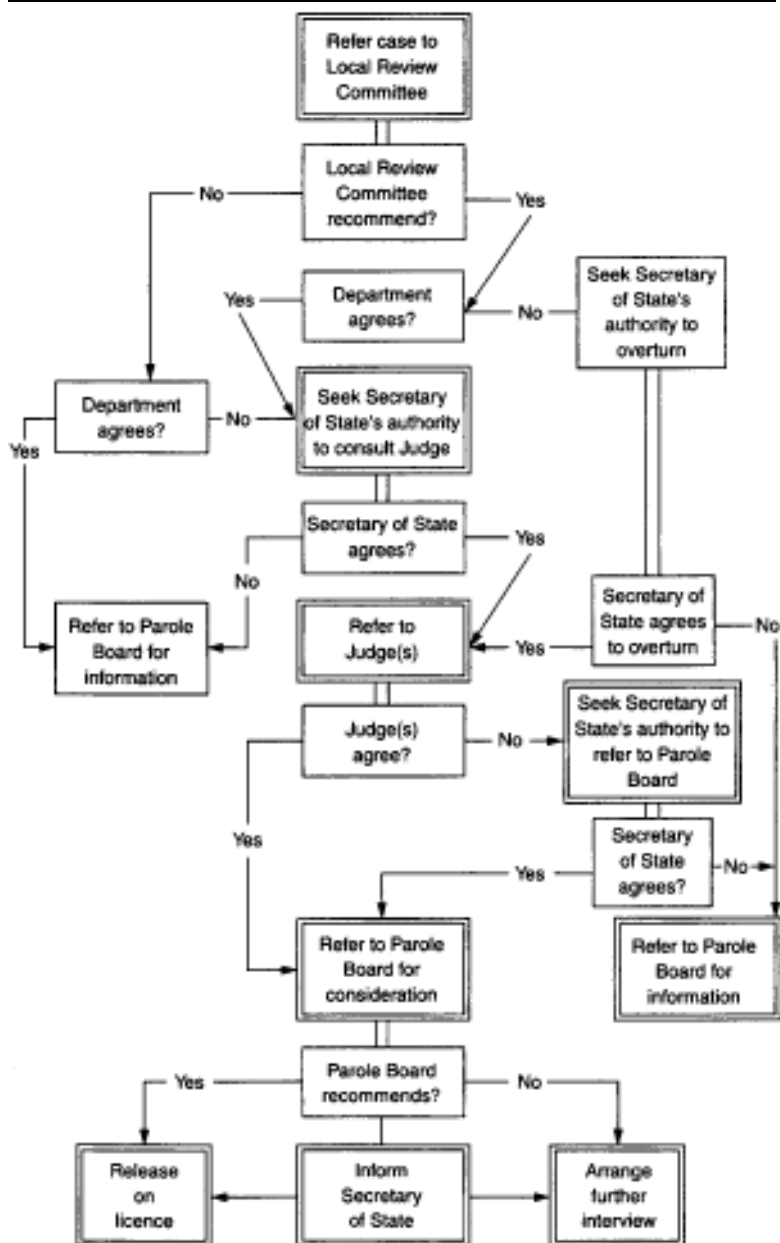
Refer case to Local Review Committee

Local Review Committee recommend?

No

Yes

Yes

Department agrees?

No

Seek Secretary of State's authority to overturn

Department agrees?

No

Seek Secretary of State's authority to consult Judge

Yes

Secretary of State agrees?

Yes

No

Refer to Parole Board for information

Refer to Judge(s)

Yes

Secretary of State agrees to overturn

No

Judge(s) agree?

No

Seek Secretary of State's authority to refer to Parole Board

Yes

Secretary of State agrees?

Yes

No

Refer to Parole Board for consideration

Refer to Parole Board for information

Parole Board recommends?

Yes

No

Release on licence

Inform Secretary of State

Arrange further interview